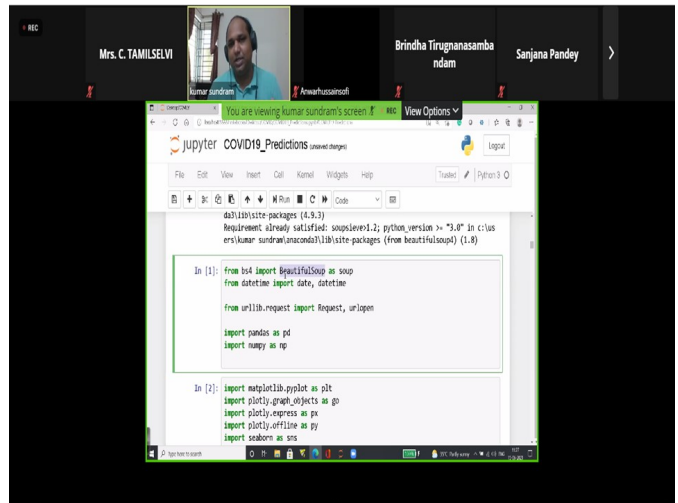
REC

Mrs. C. TAMILSELVI

kumar sundram

Anwarhussainsofi

Brindha Tirugnanasambandam

Sanjana Pandey

You are viewing kumar sundram's screen

REC

View Options

jupyter COVID19_Predictions (unsaved changes)

Logout

File Edit View Insert Cell Kernel Widgets Help

Trusted

Python 3

Run

Code

da3\lib\site-packages (4.9.3)
Requirement already satisfied: soupsieve>1.2; python_version >= "3.0" in c:\users\kumar sundram\anaconda3\lib\site-packages (from beautifulsoup4) (1.8)

In [1]: from bs4 import BeautifulSoup as soup
from datetime import date, datetime

from urllib.request import Request, urlopen

import pandas as pd
import numpy as np

In [2]: import matplotlib.pyplot as plt
import plotly.graph_objects as go
import plotly.express as px
import plotly.offline as py
import seaborn as sns

Type here to search